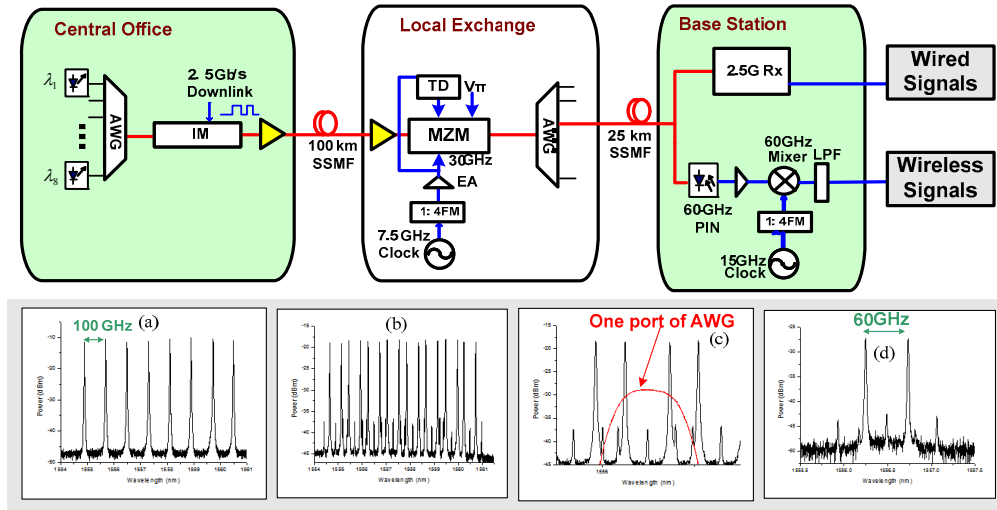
Central Office

$\lambda_1$

$\lambda_8$

AWG

2. 5Gb/s Downlink

IM

100 km SSMF

Local Exchange

TD

$V_\pi$

MZM

30GHz

EA

1: 4FM

7.5 GHz Clock

AWG

25 km SSMF

Base Station

2.5G Rx

Wired Signals

60GHz Mixer

LPF

Wireless Signals

60GHz PIN

1: 4FM

15GHz Clock

100 GHz (a)

Power (dBm)

Wavelength (nm)

(b)

Power (dBm)

Wavelength (nm)

One port of AWG

(c)

Power (dBm)

Wavelength (nm)

60GHz

(d)

Power (dBm)

Wavelength (nm)